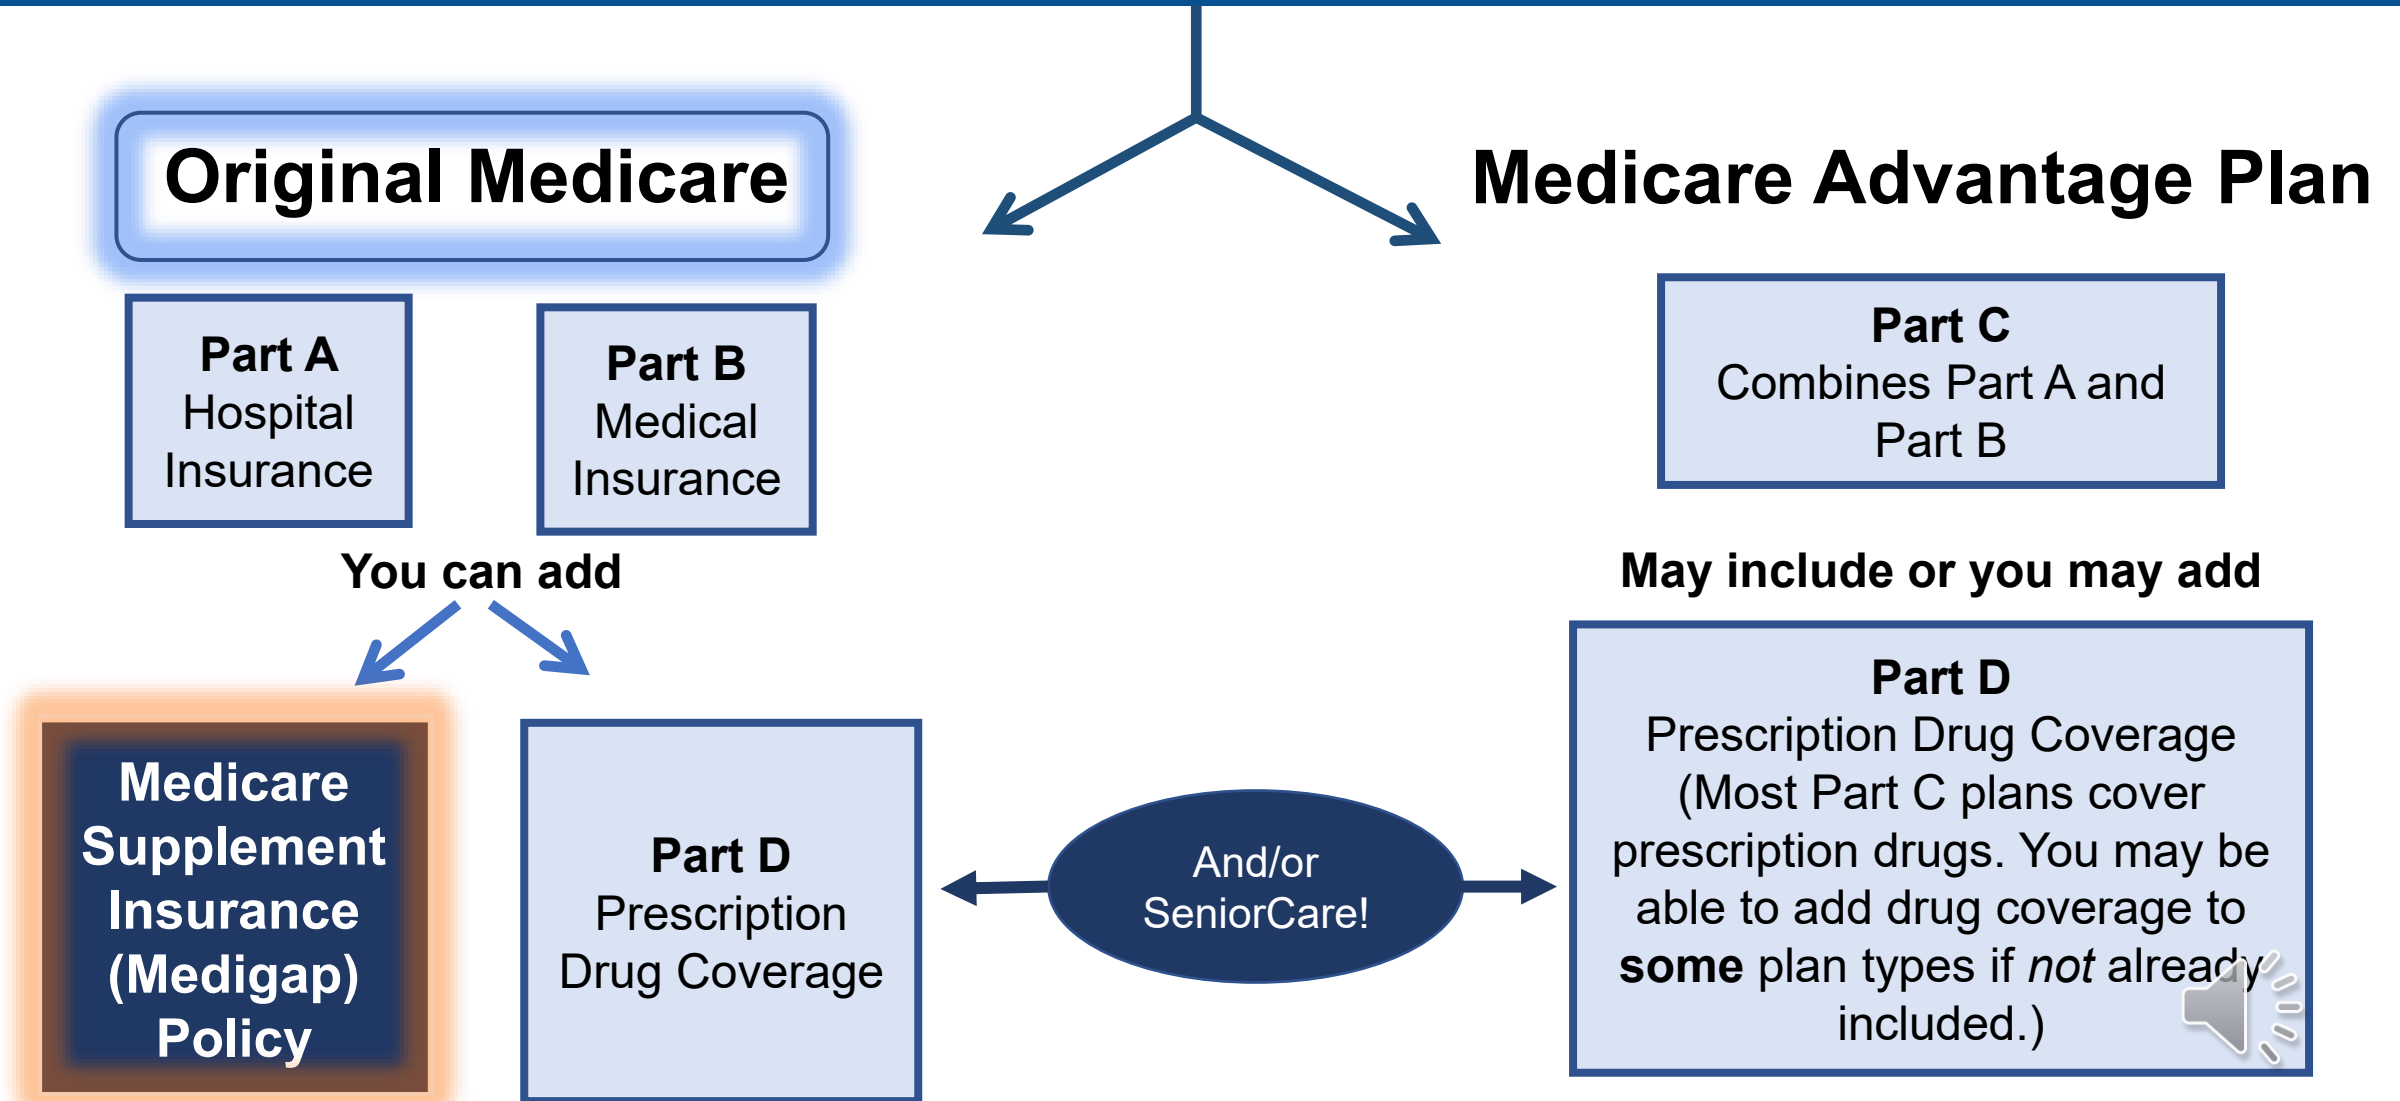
Original Medicare

Medicare Advantage Plan

Part A
Hospital Insurance

Part B
Medical Insurance

You can add

Part C
Combines Part A and Part B

May include or you may add

Medicare Supplement Insurance (Medigap) Policy

Part D
Prescription Drug Coverage

And/or SeniorCare!

Part D
Prescription Drug Coverage (Most Part C plans cover prescription drugs. You may be able to add drug coverage to **some** plan types if *not* already included.)